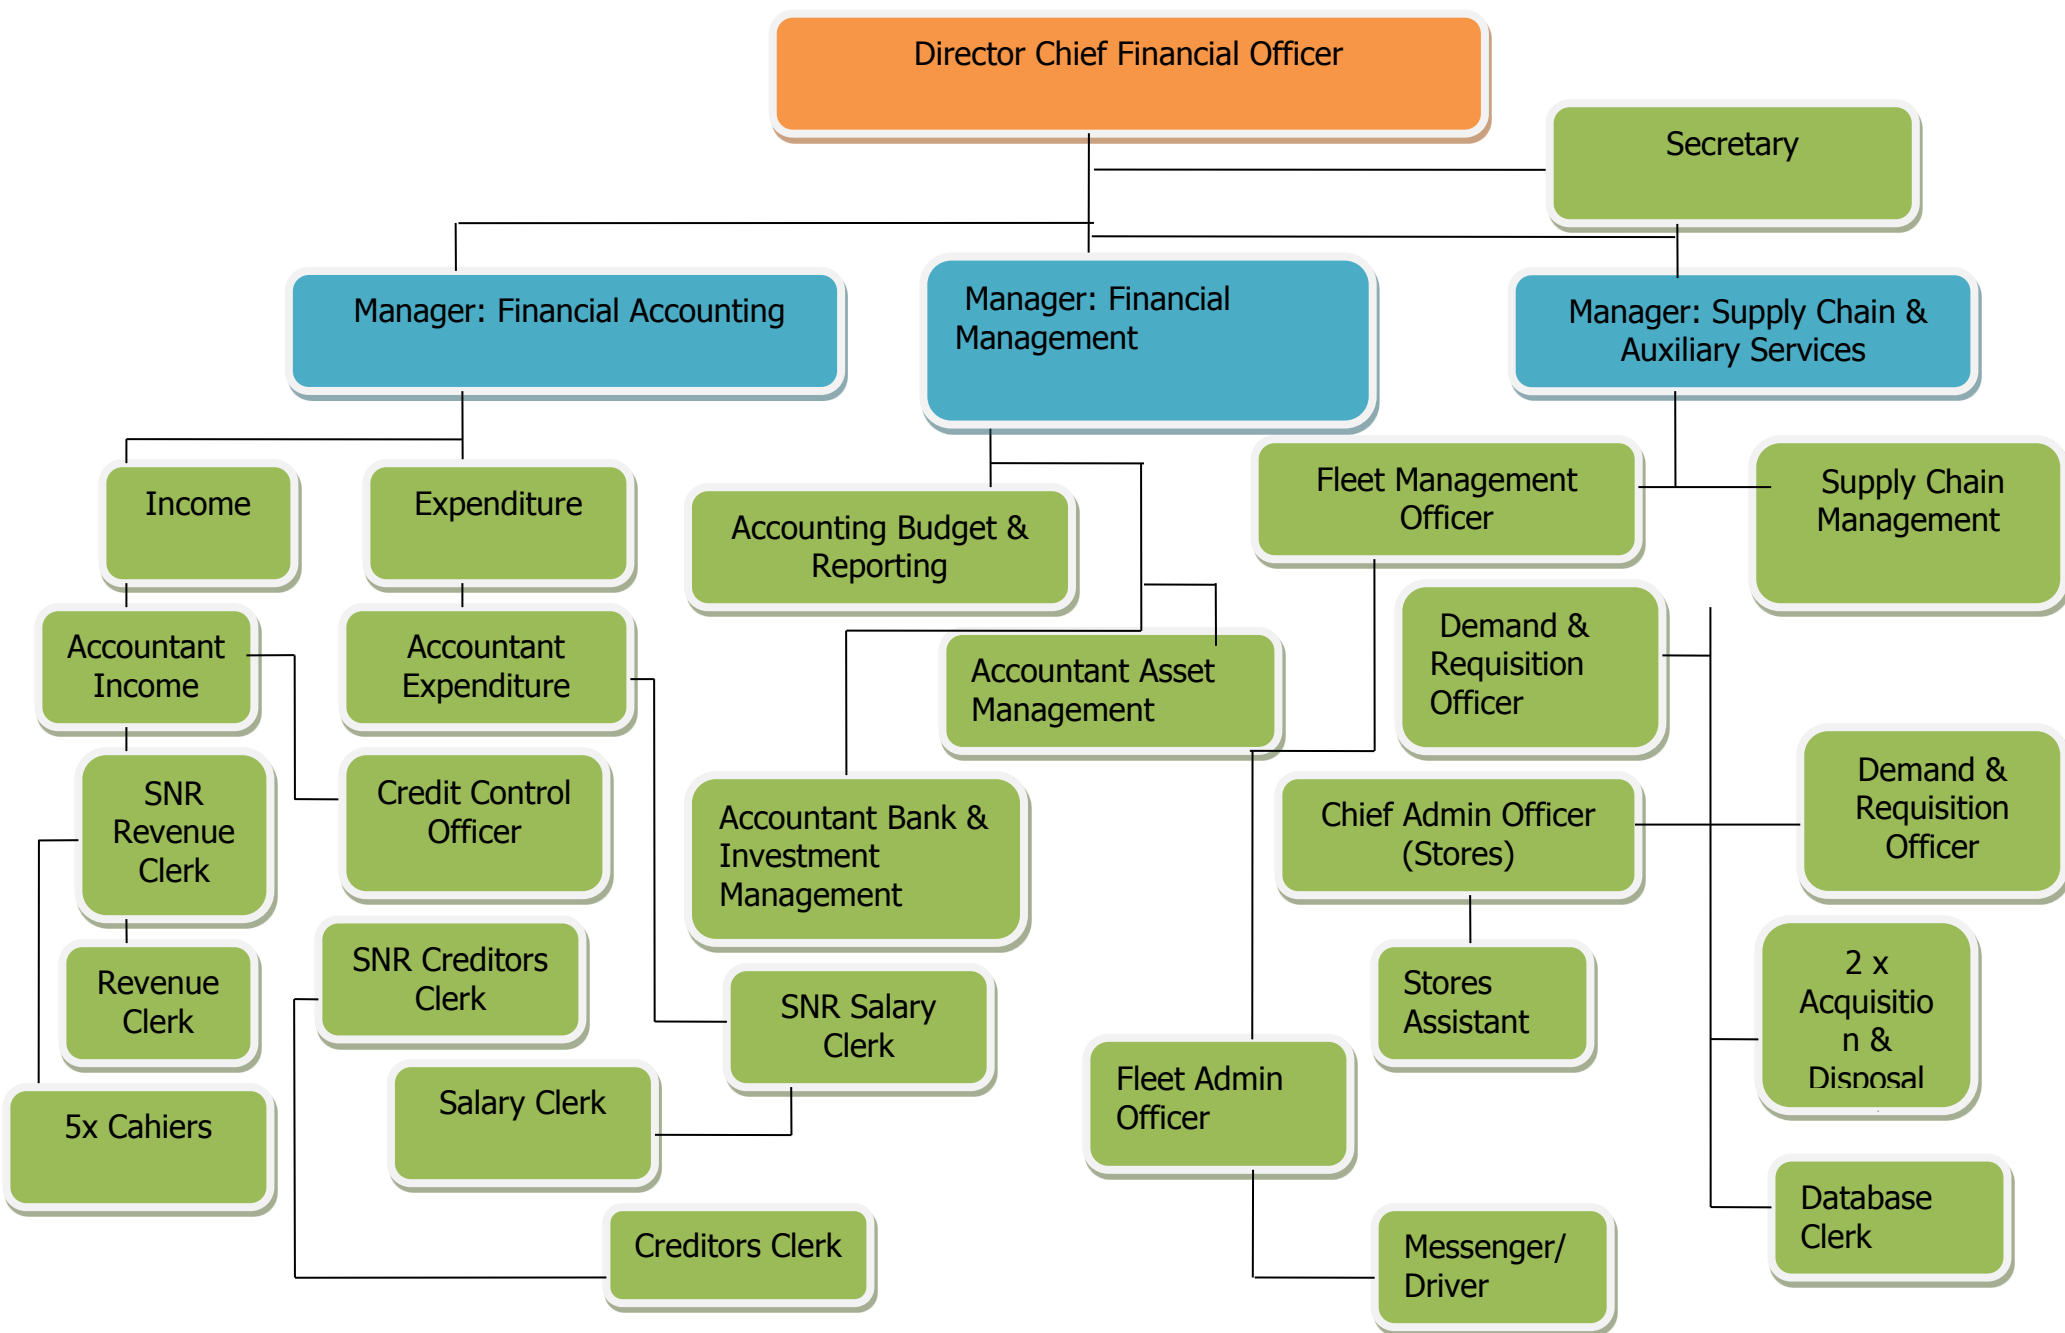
Director Chief Financial Officer

Secretary

Manager: Financial Accounting

Manager: Financial Management

Manager: Supply Chain & Auxiliary Services

Income

Expenditure

Accounting Budget & Reporting

Fleet Management Officer

Supply Chain Management

Accountant Income

Accountant Expenditure

Accountant Asset Management

Demand & Requisition Officer

SNR Revenue Clerk

Credit Control Officer

Accountant Bank & Investment Management

Chief Admin Officer (Stores)

Demand & Requisition Officer

Revenue Clerk

SNR Creditors Clerk

SNR Salary Clerk

Stores Assistant

2 x Acquisitio n & Disposal

5x Cahiers

Salary Clerk

Fleet Admin Officer

Database Clerk

Creditors Clerk

Messenger/ Driver